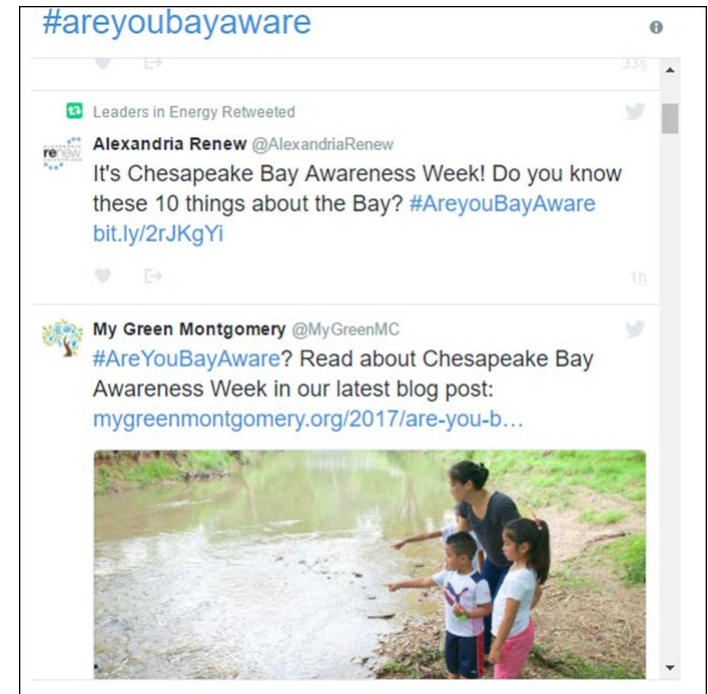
#areyoubayaware

33s

Leaders in Energy Retweeted

renew

Alexandria Renew @AlexandriaRenew

It's Chesapeake Bay Awareness Week! Do you know these 10 things about the Bay? #AreyouBayAware bit.ly/2rJKgYi

1h

My Green Montgomery @MyGreenMC

#AreYouBayAware? Read about Chesapeake Bay Awareness Week in our latest blog post: mygreenmontgomery.org/2017/are-you-b…